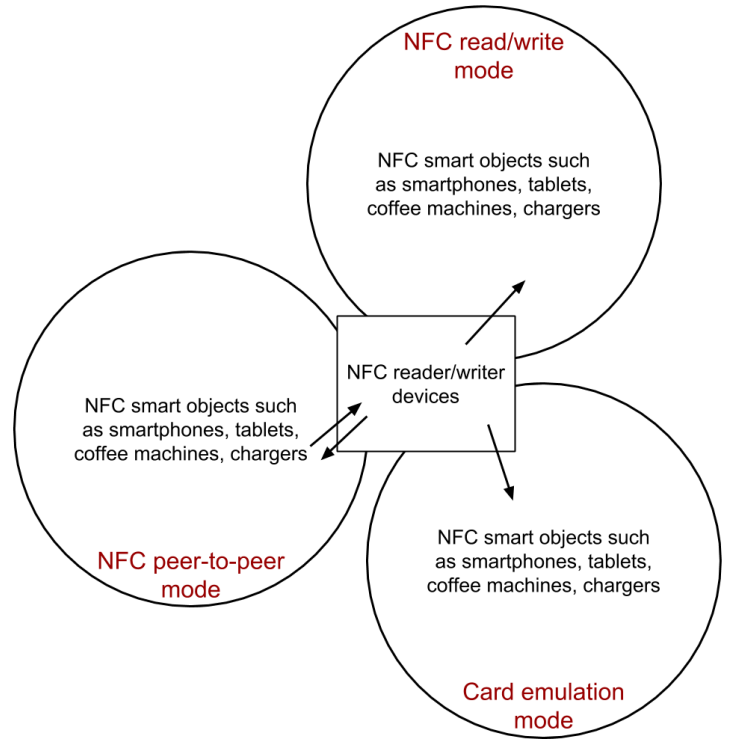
NFC read/write mode

NFC smart objects such as smartphones, tablets, coffee machines, chargers

NFC reader/writer devices

NFC smart objects such as smartphones, tablets, coffee machines, chargers

NFC peer-to-peer mode

NFC smart objects such as smartphones, tablets, coffee machines, chargers

Card emulation mode